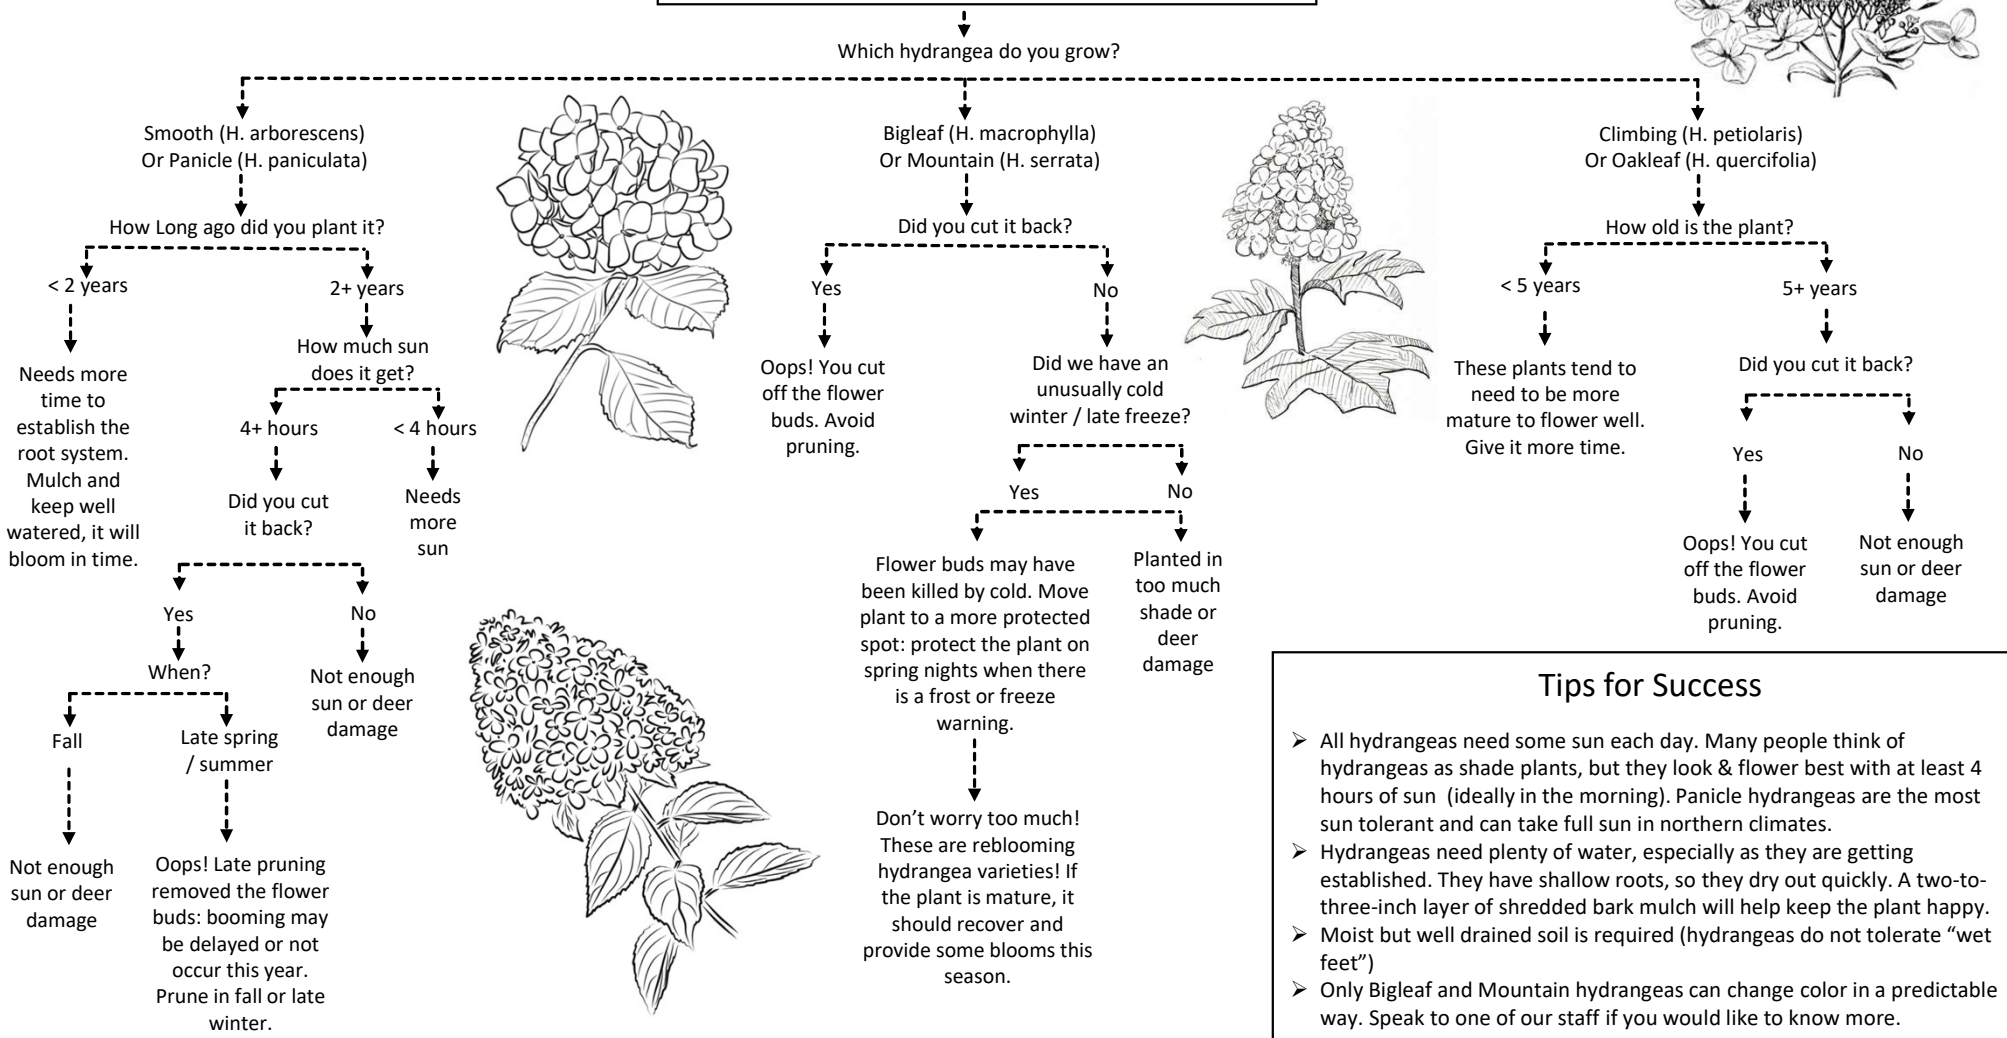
Which hydrangea do you grow?

Smooth (H. arborescens) Or Panicle (H. paniculata)

How Long ago did you plant it?

< 2 years

Needs more time to establish the root system. Mulch and keep well watered, it will bloom in time.

2+ years

How much sun does it get?

4+ hours

Did you cut it back?

Yes

When?

Fall

Not enough sun or deer damage

Late spring / summer

Oops! Late pruning removed the flower buds: booming may be delayed or not occur this year. Prune in fall or late winter.

No

Not enough sun or deer damage

< 4 hours

Needs more sun

Bigleaf (H. macrophylla) Or Mountain (H. serrata)

Did you cut it back?

Yes

Oops! You cut off the flower buds. Avoid pruning.

No

Did we have an unusually cold winter / late freeze?

Yes

Flower buds may have been killed by cold. Move plant to a more protected spot: protect the plant on spring nights when there is a frost or freeze warning.

Don't worry too much! These are reblooming hydrangea varieties! If the plant is mature, it should recover and provide some blooms this season.

No

Planted in too much shade or deer damage

Climbing (H. petiolaris) Or Oakleaf (H. quercifolia)

How old is the plant?

< 5 years

These plants tend to need to be more mature to flower well. Give it more time.

5+ years

Did you cut it back?

Yes

Oops! You cut off the flower buds. Avoid pruning.

No

Not enough sun or deer damage

Tips for Success

➢ All hydrangeas need some sun each day. Many people think of hydrangeas as shade plants, but they look & flower best with at least 4 hours of sun (ideally in the morning). Panicle hydrangeas are the most sun tolerant and can take full sun in northern climates.
➢ Hydrangeas need plenty of water, especially as they are getting established. They have shallow roots, so they dry out quickly. A two-to-three-inch layer of shredded bark mulch will help keep the plant happy.
➢ Moist but well drained soil is required (hydrangeas do not tolerate "wet feet")
➢ Only Bigleaf and Mountain hydrangeas can change color in a predictable way. Speak to one of our staff if you would like to know more.